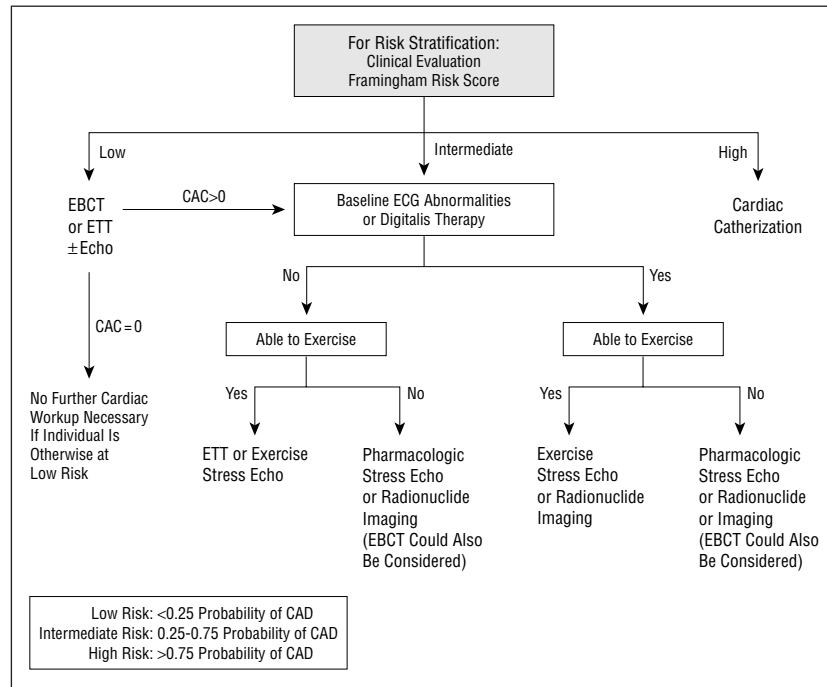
For Risk Stratification:
Clinical Evaluation
Framingham Risk Score

Low

Intermediate

High

EBCT or ETT $\pm$Echo

CAC>0

Baseline ECG Abnormalities or Digitalis Therapy

Cardiac Catherization

CAC = 0

No Further Cardiac Workup Necessary If Individual Is Otherwise at Low Risk

No

Yes

Able to Exercise

Able to Exercise

Yes

No

Yes

No

ETT or Exercise Stress Echo

Pharmacologic Stress Echo or Radionuclide Imaging (EBCT Could Also Be Considered)

Exercise Stress Echo or Radionuclide Imaging

Pharmacologic Stress Echo or Radionuclide or Imaging (EBCT Could Also Be Considered)

Low Risk: <0.25 Probability of CAD
Intermediate Risk: 0.25-0.75 Probability of CAD
High Risk: >0.75 Probability of CAD